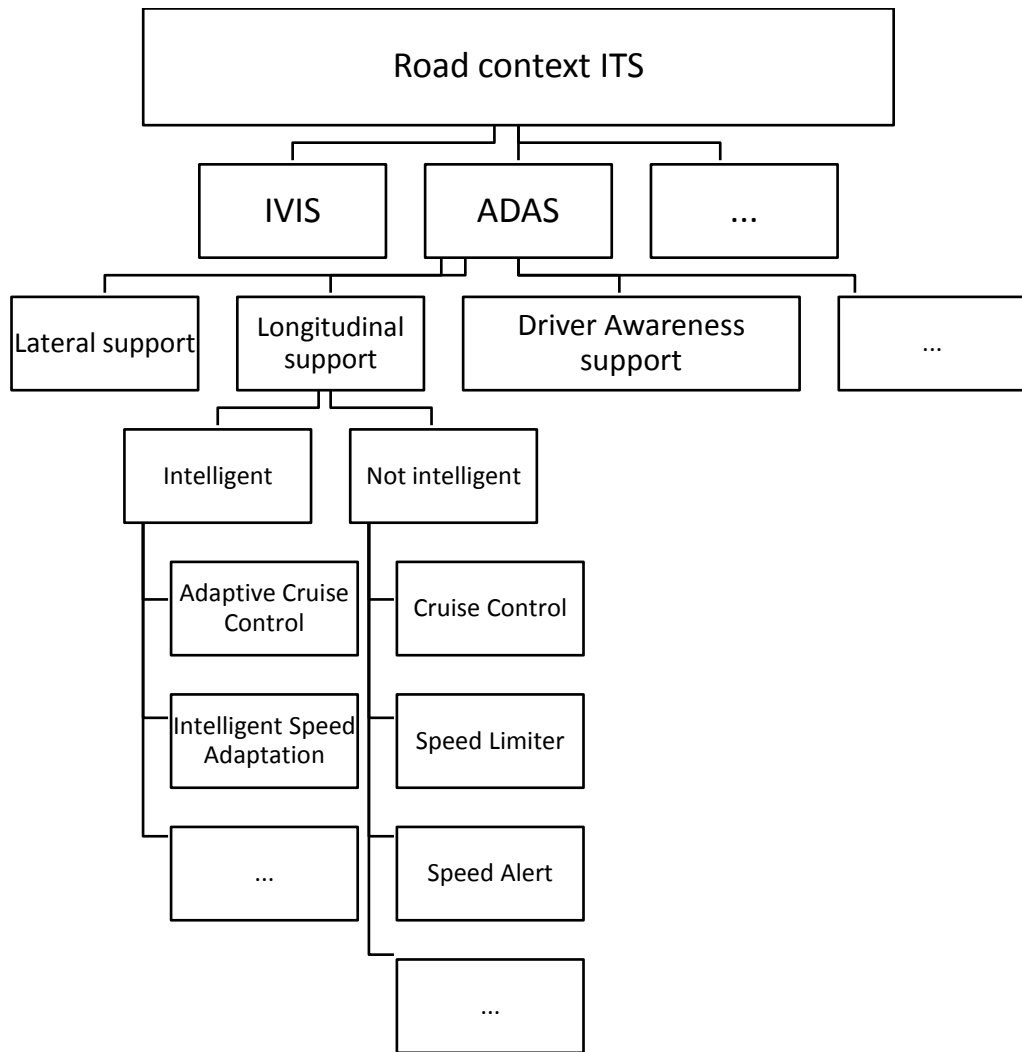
Road context ITS

IVIS

ADAS

...

Lateral support

Longitudinal support

Driver Awareness support

...

Intelligent

Not intelligent

Adaptive Cruise Control

Intelligent Speed Adaptation

...

Cruise Control

Speed Limiter

Speed Alert

...